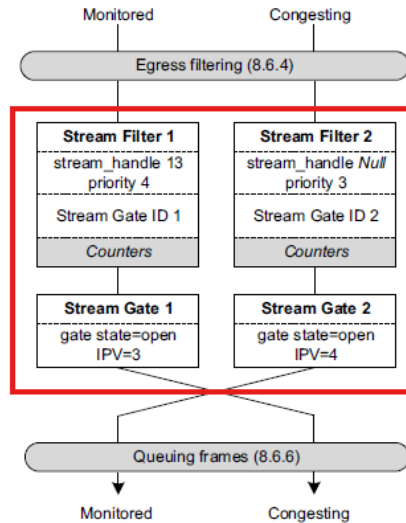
Monitored

Congesting

Egress filtering (8.6.4)

Stream Filter 1

stream_handle 13
priority 4

Stream Gate ID 1

Counters

Stream Gate 1

gate state=open
IPV=3

Stream Filter 2

stream_handle Null
priority 3

Stream Gate ID 2

Counters

Stream Gate 2

gate state=open
IPV=4

Queuing frames (8.6.6)

Monitored

Congesting